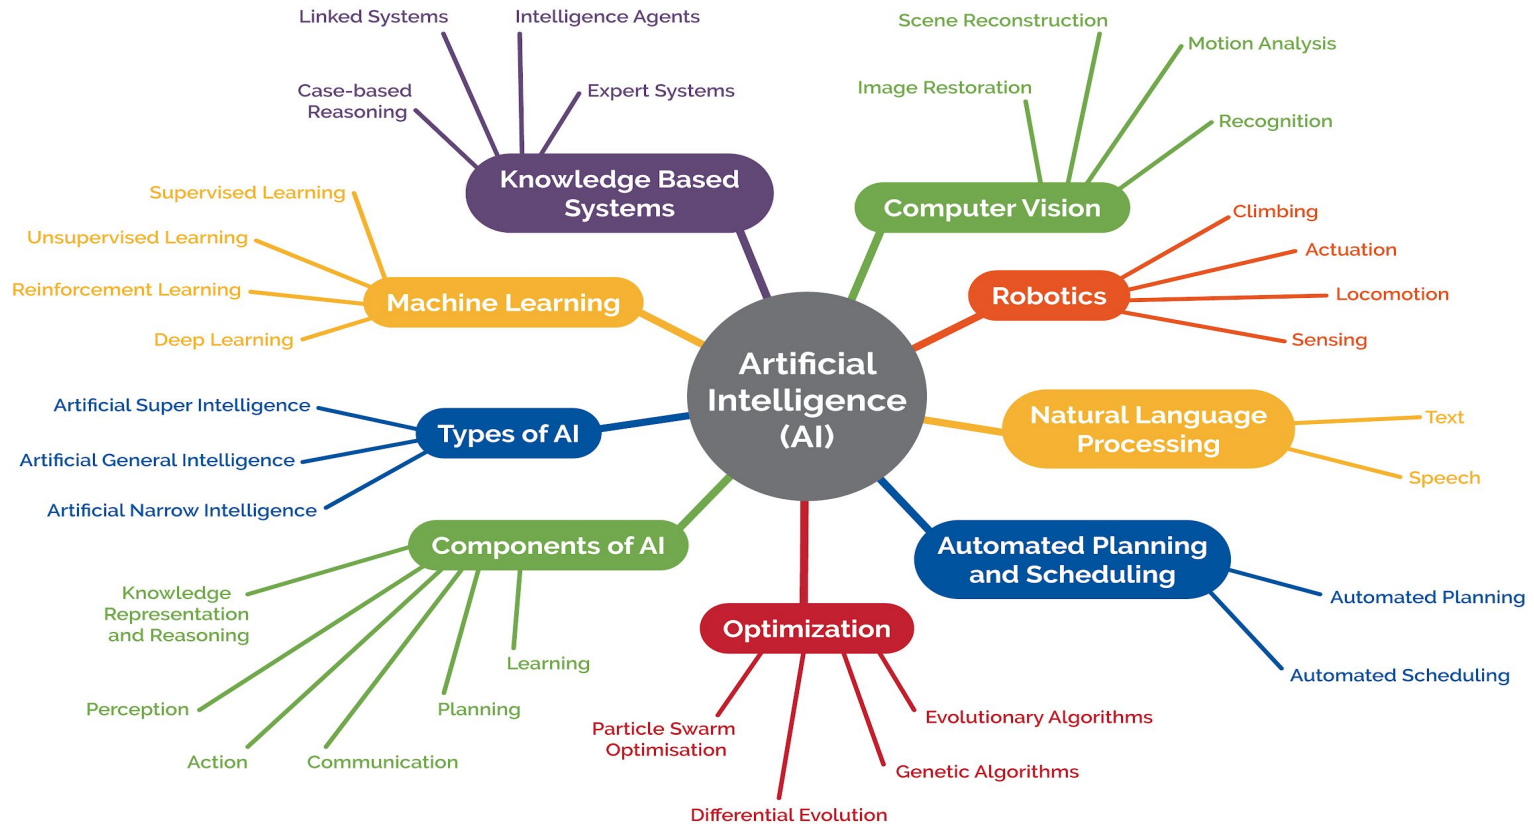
Artificial Intelligence (AI)

Knowledge Based Systems
Linked Systems
Intelligence Agents
Case-based Reasoning
Expert Systems

Computer Vision
Scene Reconstruction
Motion Analysis
Image Restoration
Recognition

Robotics
Climbing
Actuation
Locomotion
Sensing

Natural Language Processing
Text
Speech

Automated Planning and Scheduling
Automated Planning
Automated Scheduling

Optimization
Particle Swarm Optimisation
Evolutionary Algorithms
Genetic Algorithms
Differential Evolution

Components of AI
Knowledge Representation and Reasoning
Learning
Perception
Planning
Action
Communication

Types of AI
Artificial Super Intelligence
Artificial General Intelligence
Artificial Narrow Intelligence

Machine Learning
Supervised Learning
Unsupervised Learning
Reinforcement Learning
Deep Learning